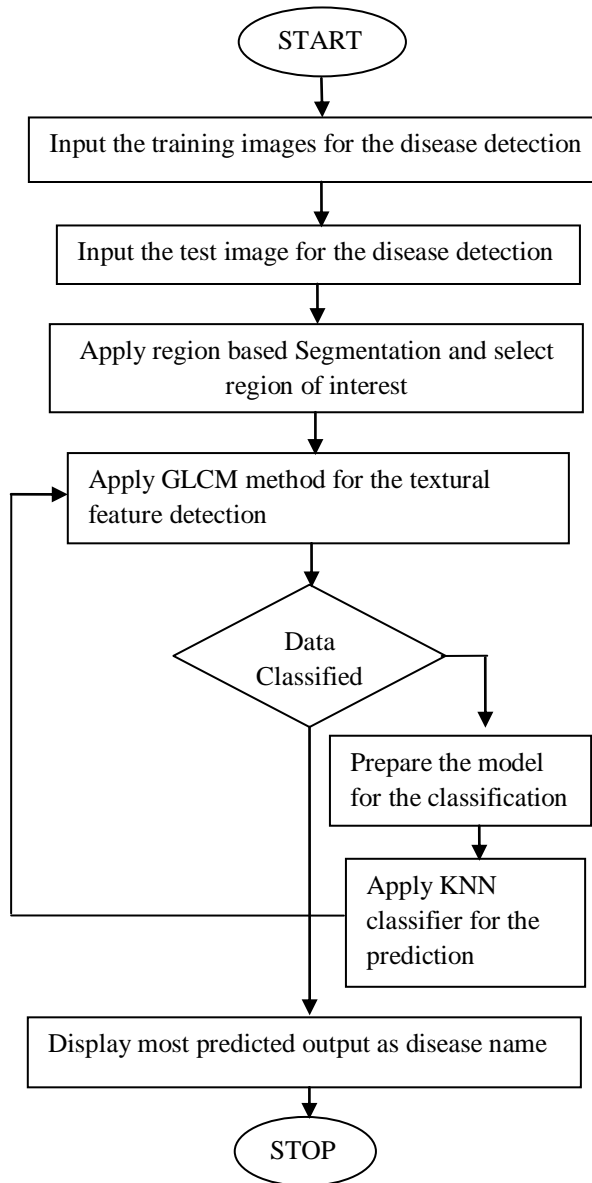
START

Input the training images for the disease detection

Input the test image for the disease detection

Apply region based Segmentation and select region of interest

Apply GLCM method for the textural feature detection

Data Classified

Prepare the model for the classification

Apply KNN classifier for the prediction

Display most predicted output as disease name

STOP